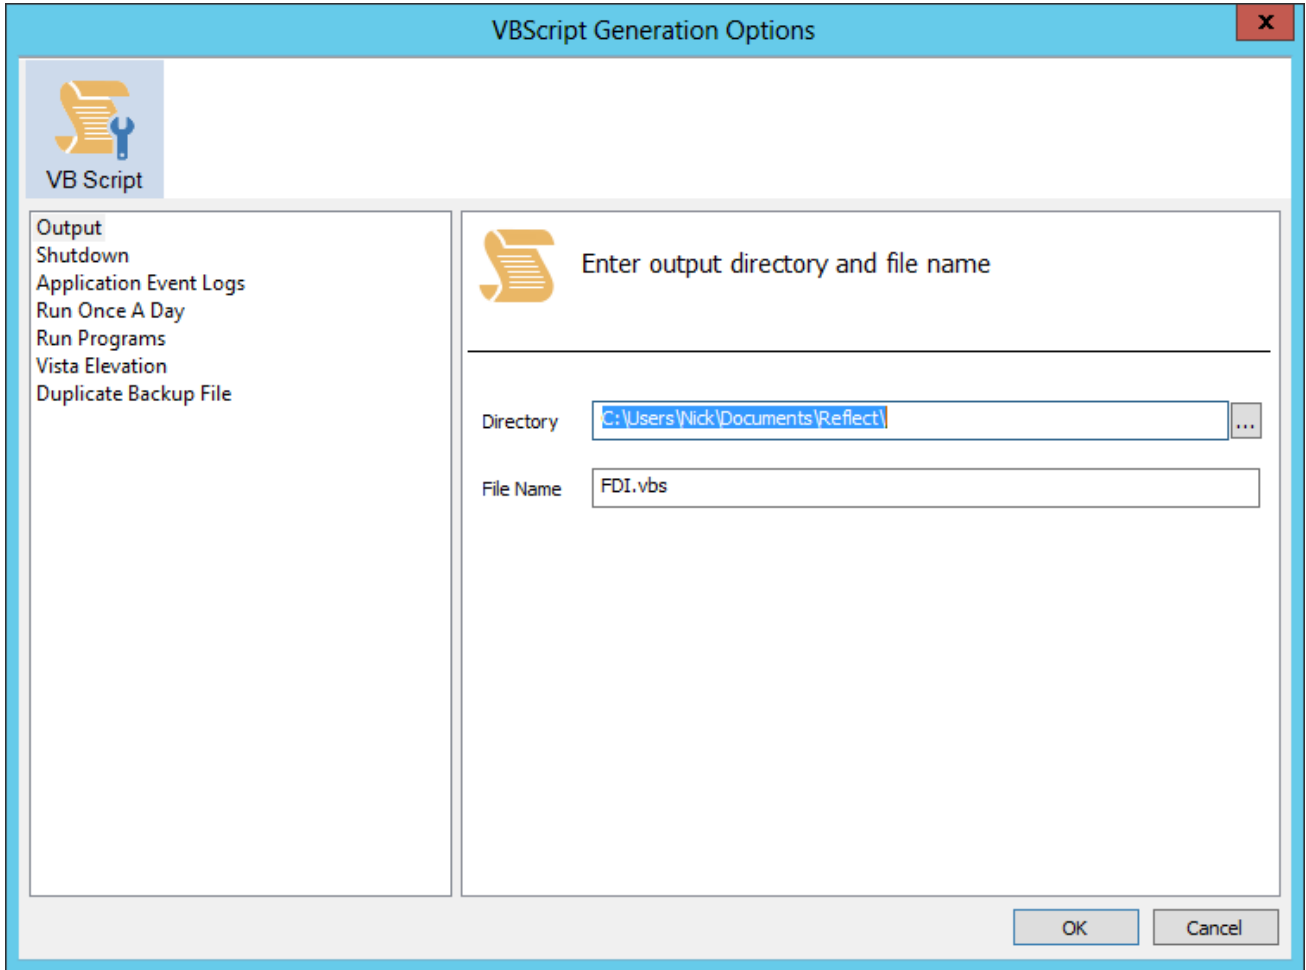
VBScript Generation Options

x

VB Script

Output
Shutdown
Application Event Logs
Run Once A Day
Run Programs
Vista Elevation
Duplicate Backup File

Enter output directory and file name

Directory C:\Users\Nick\Documents\Reflect\ ...

File Name FDI.vbs

OK Cancel